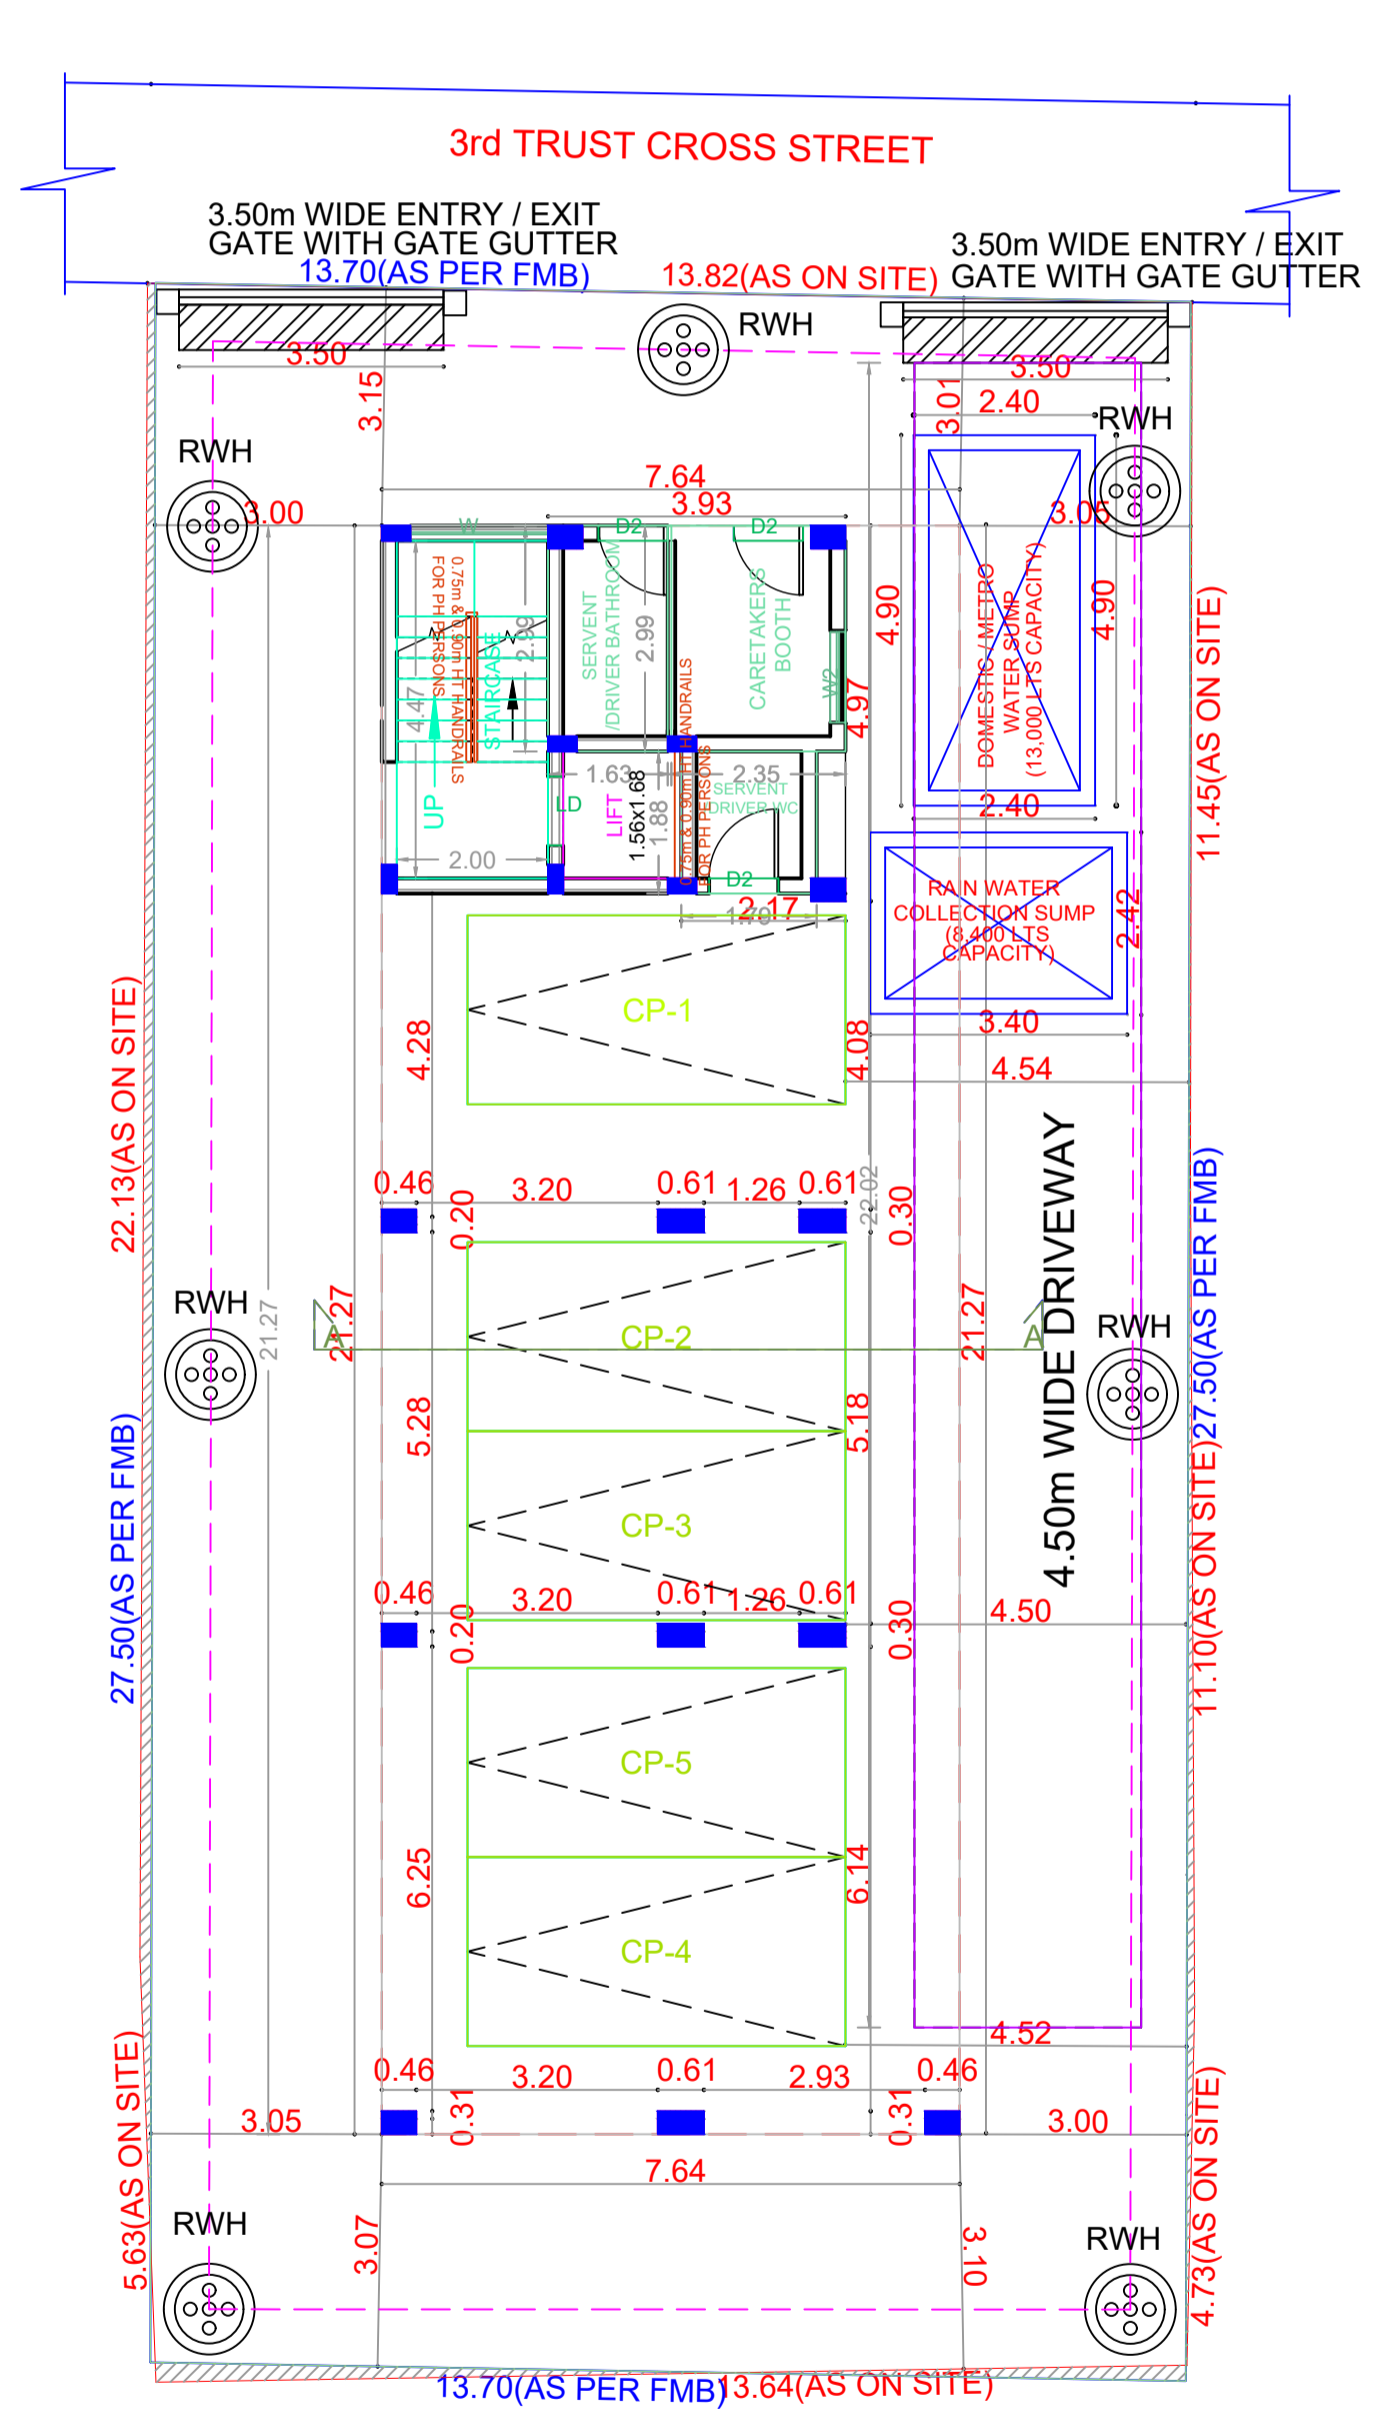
3rd TRUST CROSS STREET

3.50m WIDE ENTRY / EXIT GATE WITH GATE GUTTER

13.70(AS PER FMB)

13.82(AS ON SITE)

3.50m WIDE ENTRY / EXIT GATE WITH GATE GUTTER

RWH

3.50

3.15

3.50

3.01

2.40

RWH

RWH

7.64

3.93

3.00

3.05

W

D2

D2

0.75m & 0.90m HT HANDRAILS FOR PH PERSONS

STAIRCASE

2.99

4.47

UP

SERVENT /DRIVER BATHROOM

2.99

CARETAKERS BOOTH

W2

4.90

4.97

DOMESTIC / METRO WATER SUMP (13,000 LTS CAPACITY)

4.90

11.45(AS ON SITE)

HANDRAILS

0.75m & 0.90m HT HANDRAILS FOR PH PERSONS

1.63

2.35

SERVENT /DRIVER WC

LD

LIFT

1.56x1.68

1.88

2.00

D2

2.40

RAIN WATER COLLECTION SUMP (8,400 LTS CAPACITY)

2.42

2.17

1.70

CP-1

4.28

4.08

3.40

4.54

22.13(AS ON SITE)

0.46

3.20

0.61

1.26

0.61

0.20

22.02

0.30

RWH

21.27

21.27

CP-2

21.27

A

A

4.50m WIDE DRIVEWAY

RWH

27.50(AS PER FMB)

5.28

5.18

CP-3

27.50(AS PER FMB)

0.46

3.20

0.61

1.26

0.61

0.20

0.30

4.50

11.10(AS ON SITE)

CP-5

6.25

6.14

CP-4

4.52

0.46

3.20

0.61

2.93

0.46

3.05

0.31

0.31

3.00

5.63(AS ON SITE)

7.64

RWH

3.07

3.10

RWH

4.73(AS ON SITE)

13.70(AS PER FMB)

13.64(AS ON SITE)